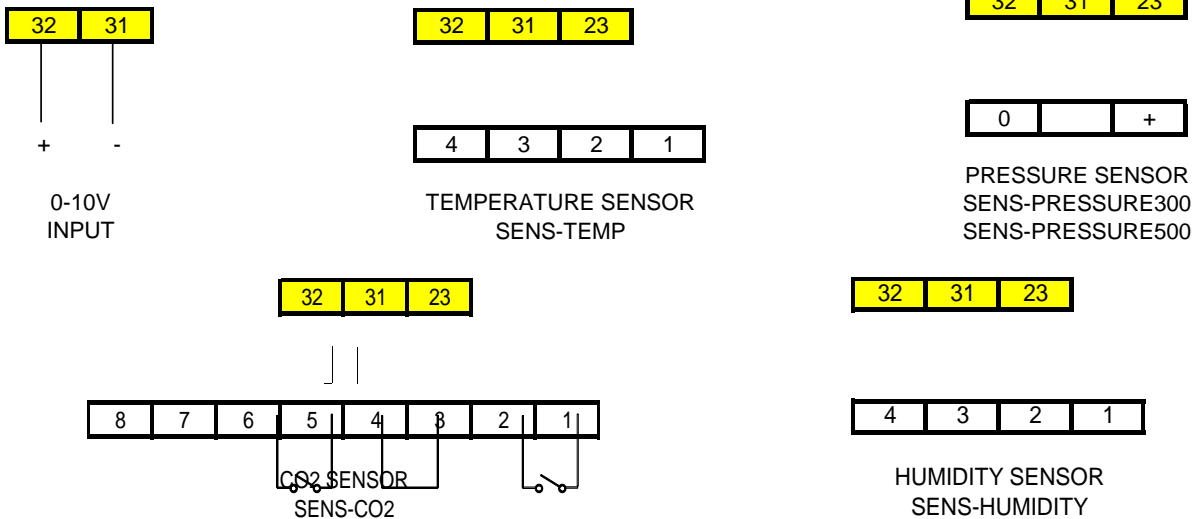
| 32 | 31 |
|---|---|

+ -

0-10V
INPUT

| 32 | 31 | 23 |
|---|---|---|

| 4 | 3 | 2 | 1 |
|---|---|---|---|

TEMPERATURE SENSOR
SENS-TEMP

| 32 | 31 | 23 |
|---|---|---|

| 0 | | + |
|---|---|---|

PRESSURE SENSOR
SENS-PRESSURE300
SENS-PRESSURE500

| 32 | 31 | 23 |
|---|---|---|

| 8 | 7 | 6 | 5 | 4 | 3 | 2 | 1 |
|---|---|---|---|---|---|---|---|

CO2 SENSOR
SENS-CO2

| 32 | 31 | 23 |
|---|---|---|

| 4 | 3 | 2 | 1 |
|---|---|---|---|

HUMIDITY SENSOR
SENS-HUMIDITY